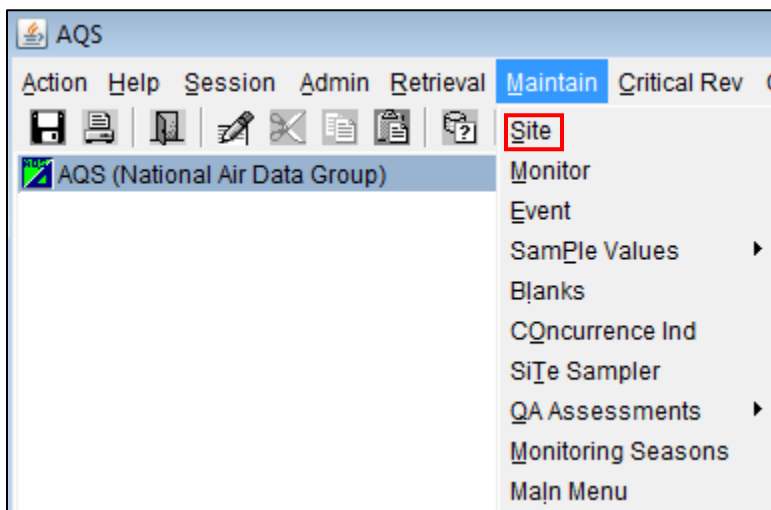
AQS

Action Help Session Admin Retrieval Maintain Critical Rev

AQS (National Air Data Group)

Site
Monitor
Event
SamPle Values
Blanks
COncurrence Ind
SiTe Sampler
QA Assessments
Monitoring Seasons
MaIn Menu